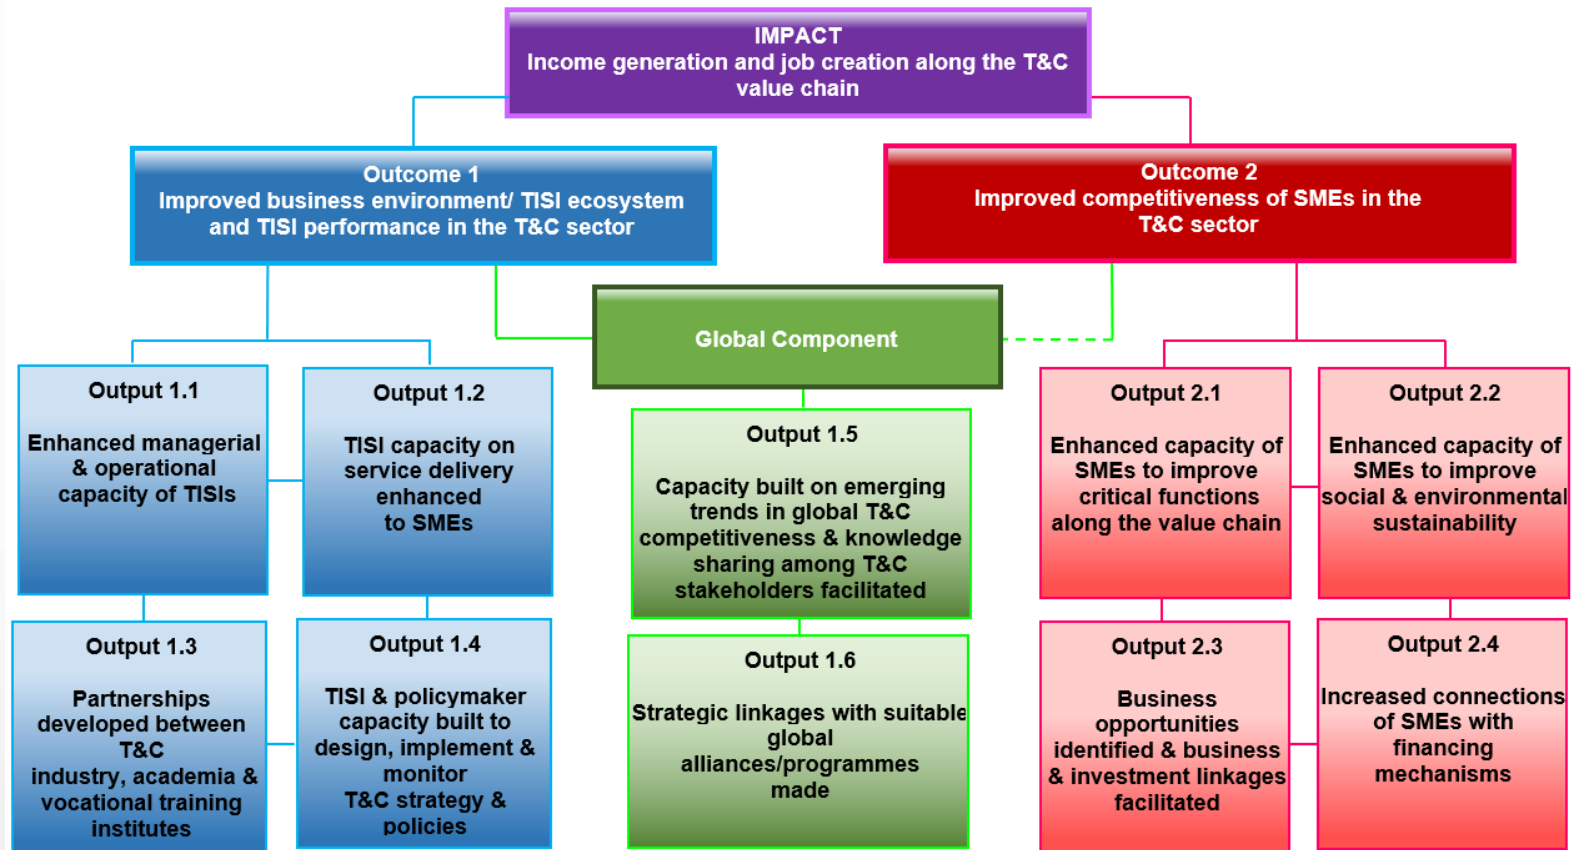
IMPACT
Income generation and job creation along the T&C value chain

Outcome 1
Improved business environment/ TISI ecosystem and TISI performance in the T&C sector

Outcome 2
Improved competitiveness of SMEs in the T&C sector

Global Component

Output 1.1
Enhanced managerial & operational capacity of TISIs

Output 1.2
TISI capacity on service delivery enhanced to SMEs

Output 1.5
Capacity built on emerging trends in global T&C competitiveness & knowledge sharing among T&C stakeholders facilitated

Output 2.1
Enhanced capacity of SMEs to improve critical functions along the value chain

Output 2.2
Enhanced capacity of SMEs to improve social & environmental sustainability

Output 1.3
Partnerships developed between T&C industry, academia & vocational training institutes

Output 1.4
TISI & policymaker capacity built to design, implement & monitor T&C strategy & policies

Output 1.6
Strategic linkages with suitable global alliances/programmes made

Output 2.3
Business opportunities identified & business & investment linkages facilitated

Output 2.4
Increased connections of SMEs with financing mechanisms